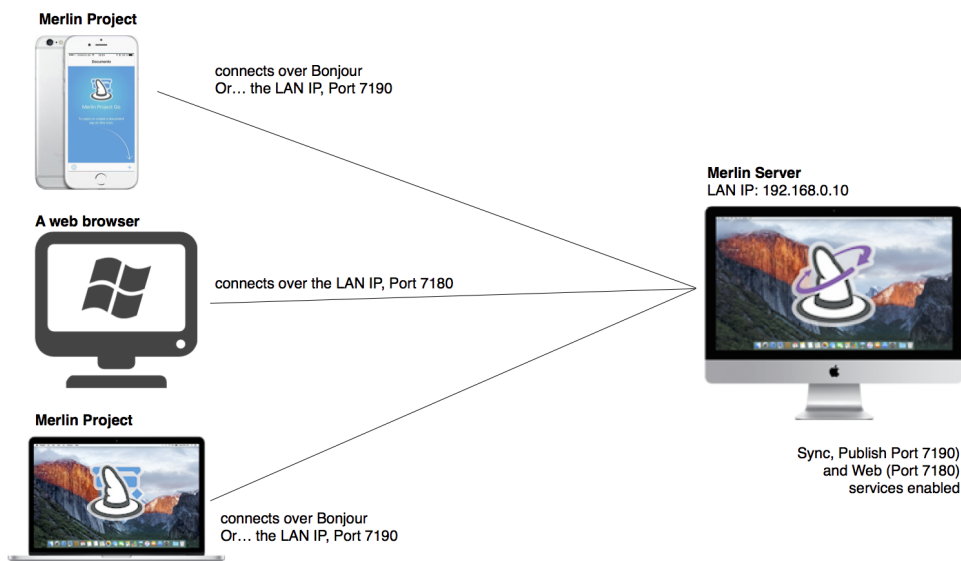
Merlin Project

Documents

Merlin Project Go

connects over Bonjour
Or… the LAN IP, Port 7190

Merlin Server
LAN IP: 192.168.0.10

A web browser

connects over the LAN IP, Port 7180

Merlin Project

connects over Bonjour
Or… the LAN IP, Port 7190

Sync, Publish Port 7190)
and Web (Port 7180)
services enabled